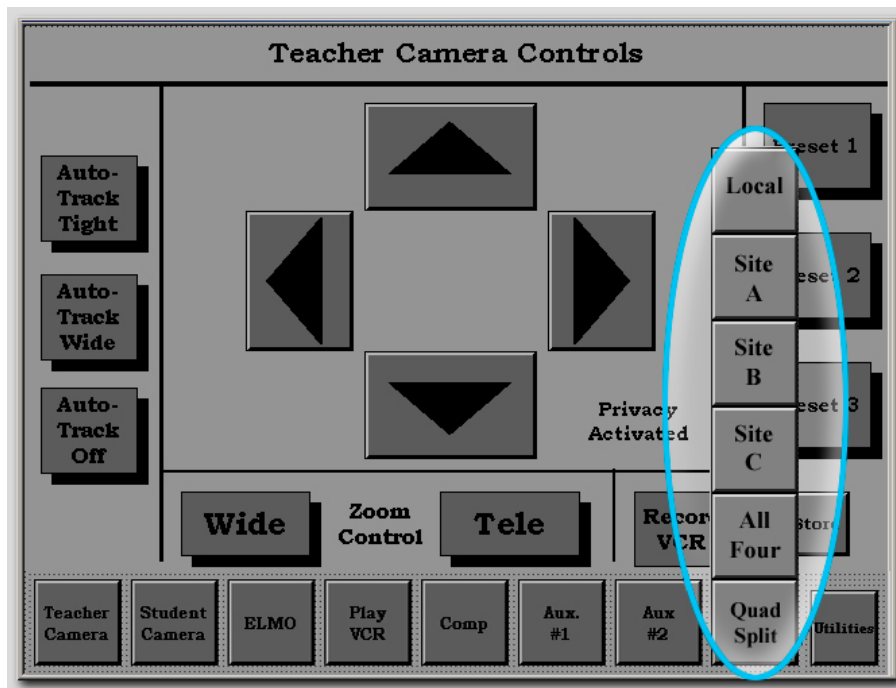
Teacher Camera Controls

Auto-Track Tight

Auto-Track Wide

Auto-Track Off

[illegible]eset 1

Local

Site A

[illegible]eset 2

Site B

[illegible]eset 3

Site C

Privacy Activated

Wide

Zoom Control

Tele

Recor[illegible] VCR

All Four

Stor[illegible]

Teacher Camera

Student Camera

ELMO

Play VCR

Comp

Aux. #1

Aux #2

Quad Split

Utilities